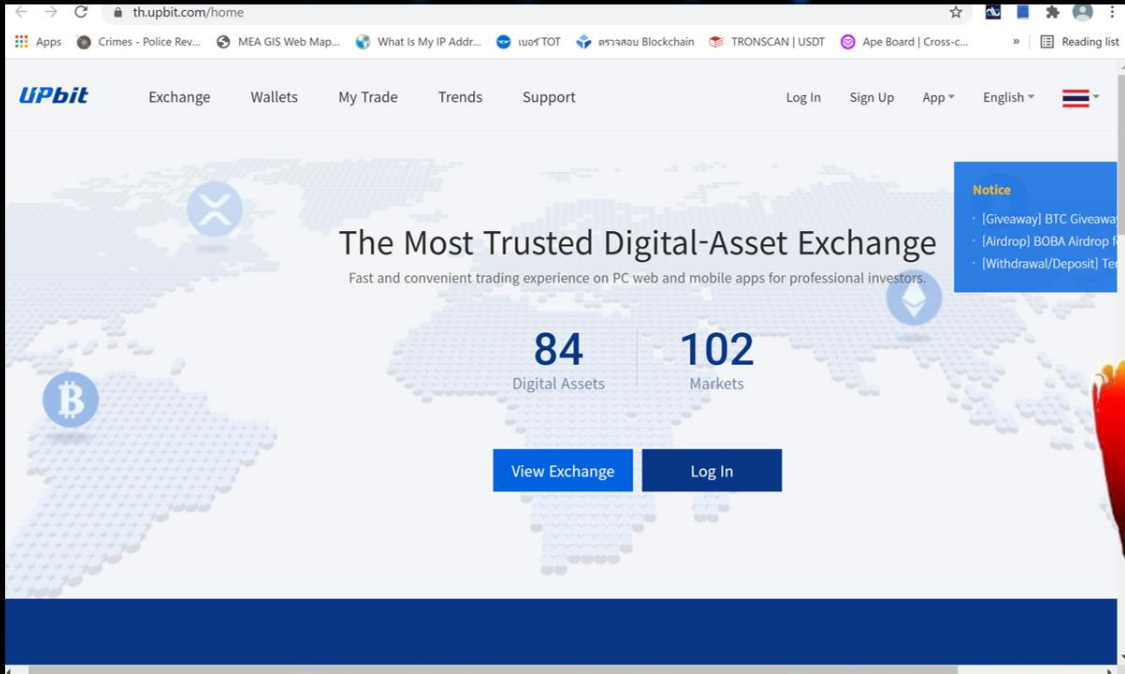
th.upbit.com/home

Apps Crimes - Police Rev... MEA GIS Web Map... What Is My IP Addr... เบอร์ TOT ตรวจสอบ Blockchain TRONSCAN | USDT Ape Board | Cross-c... » Reading list

UPbit Exchange Wallets My Trade Trends Support Log In Sign Up App English

Notice
[Giveaway] BTC Giveawa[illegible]
[Airdrop] BOBA Airdrop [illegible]
[Withdrawal/Deposit] Te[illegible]

The Most Trusted Digital-Asset Exchange

Fast and convenient trading experience on PC web and mobile apps for professional investors.

84
Digital Assets

102
Markets

View Exchange
Log In